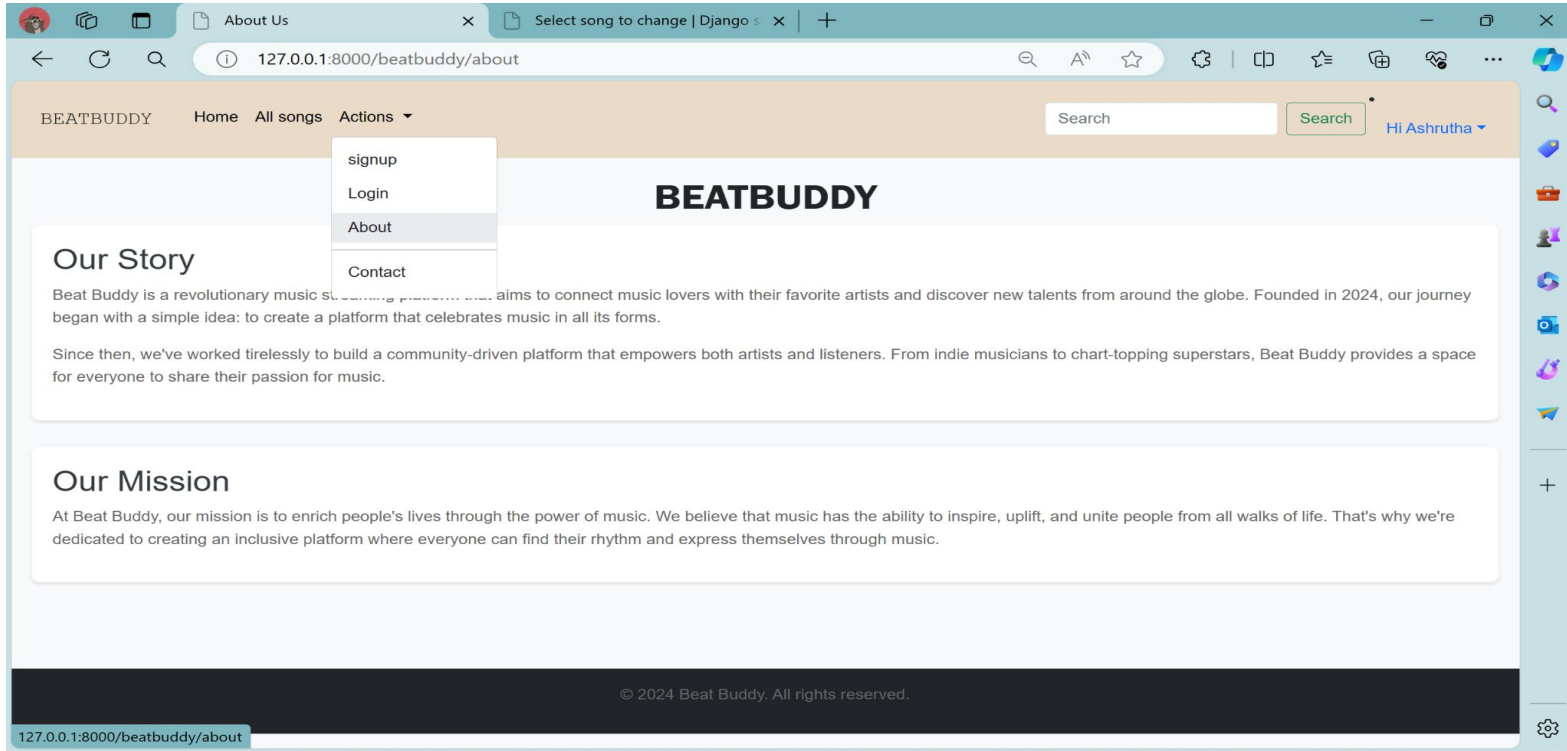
About Us
Select song to change | Django s

127.0.0.1:8000/beatbuddy/about

BEATBUDDY Home All songs Actions

signup
Login
About
Contact

Search Search Hi Ashrutha

BEATBUDDY

Our Story

Beat Buddy is a revolutionary music st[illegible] aims to connect music lovers with their favorite artists and discover new talents from around the globe. Founded in 2024, our journey began with a simple idea: to create a platform that celebrates music in all its forms.

Since then, we've worked tirelessly to build a community-driven platform that empowers both artists and listeners. From indie musicians to chart-topping superstars, Beat Buddy provides a space for everyone to share their passion for music.

Our Mission

At Beat Buddy, our mission is to enrich people's lives through the power of music. We believe that music has the ability to inspire, uplift, and unite people from all walks of life. That's why we're dedicated to creating an inclusive platform where everyone can find their rhythm and express themselves through music.

© 2024 Beat Buddy. All rights reserved.

127.0.0.1:8000/beatbuddy/about